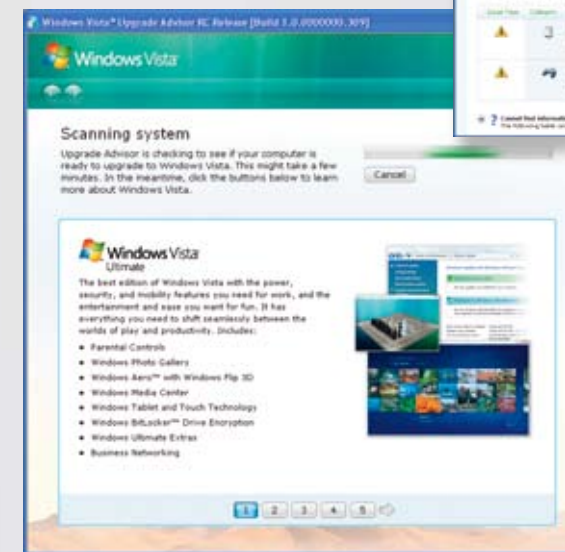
Windows Vista™ Upgrade Advisor RC Release [Build 1.0.0000000.309]

Windows Vista

Scanning system

Upgrade Advisor is checking to see if your computer is ready to upgrade to Windows Vista. This might take a few minutes. In the meantime, click the buttons below to learn more about Windows Vista.

Cancel

Windows Vista Ultimate

The best edition of Windows Vista with the power, security, and mobility features you need for work, and the entertainment and ease you want for fun. It has everything you need to shift seamlessly between the worlds of play and productivity. Includes:

- Parental Controls
- Windows Photo Gallery
- Windows Aero™ with Windows Flip 3D
- Windows Media Center
- Windows Tablet and Touch Technology
- Windows BitLocker™ Drive Encryption
- Windows Ultimate Extras
- Business Networking

1 2 3 4 5

Issue Type Category

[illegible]